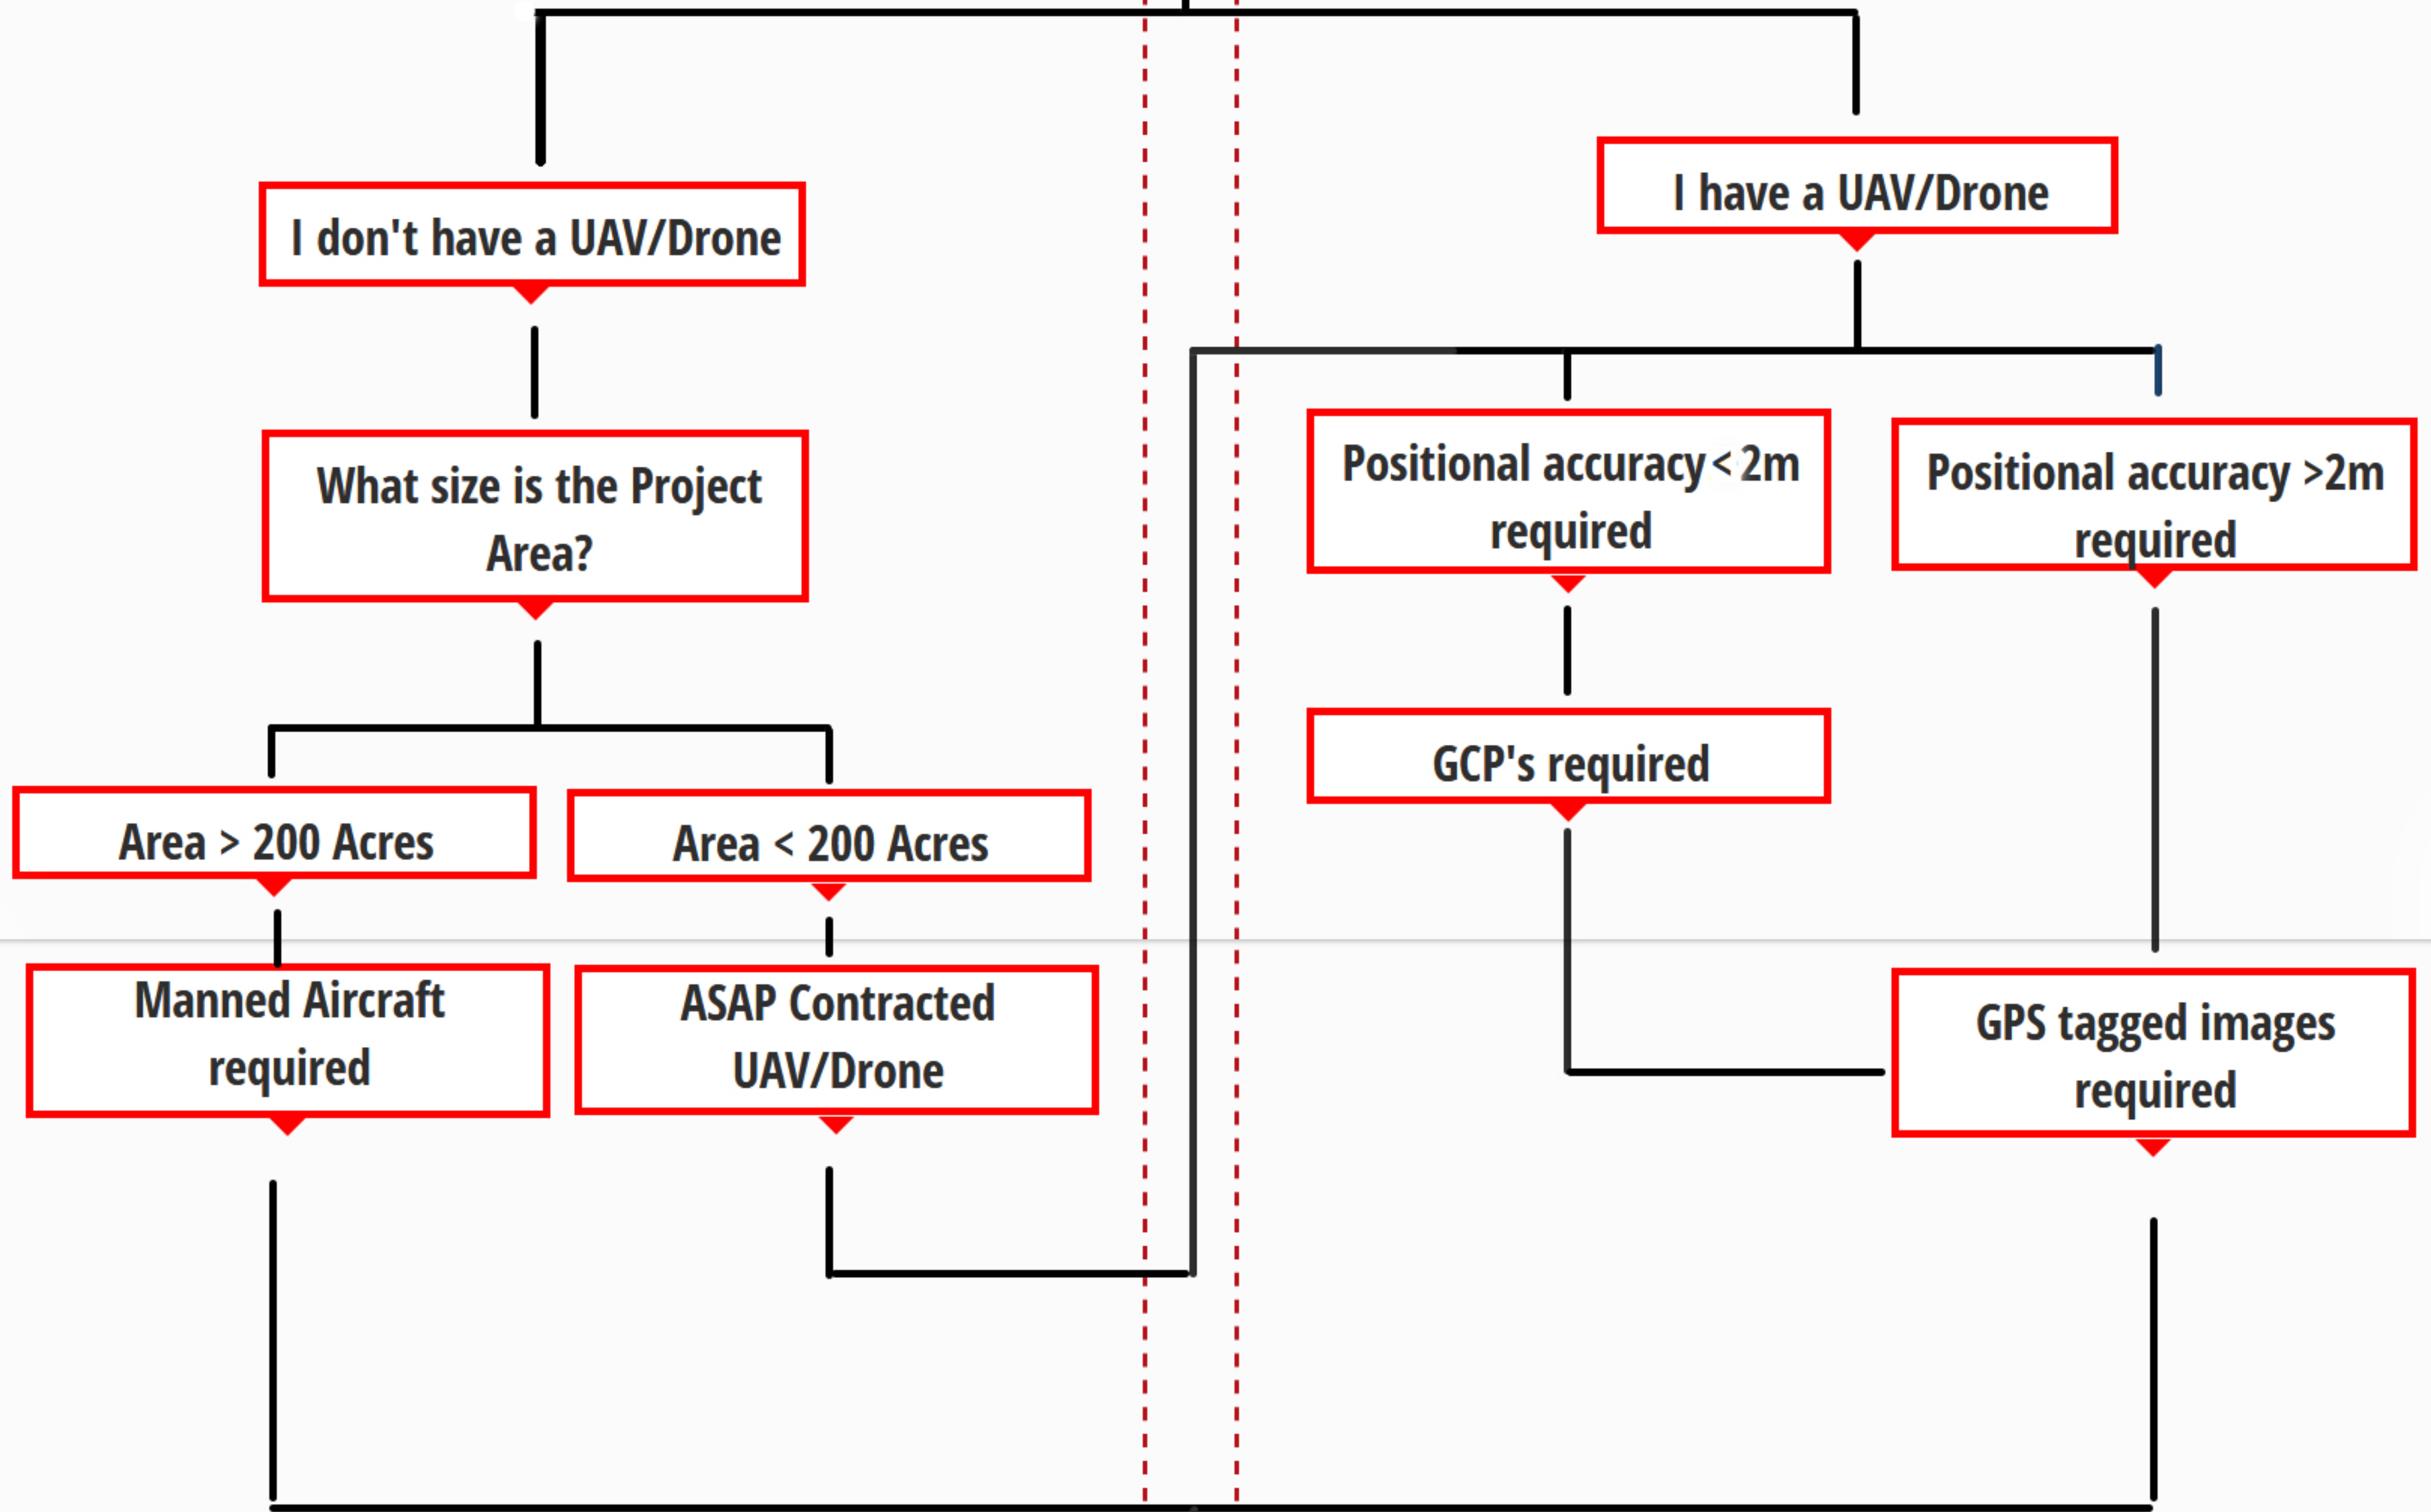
I don't have a UAV/Drone

I have a UAV/Drone

What size is the Project Area?

Positional accuracy < 2m required

Positional accuracy >2m required

GCP's required

Area > 200 Acres

Area < 200 Acres

Manned Aircraft required

ASAP Contracted UAV/Drone

GPS tagged images required